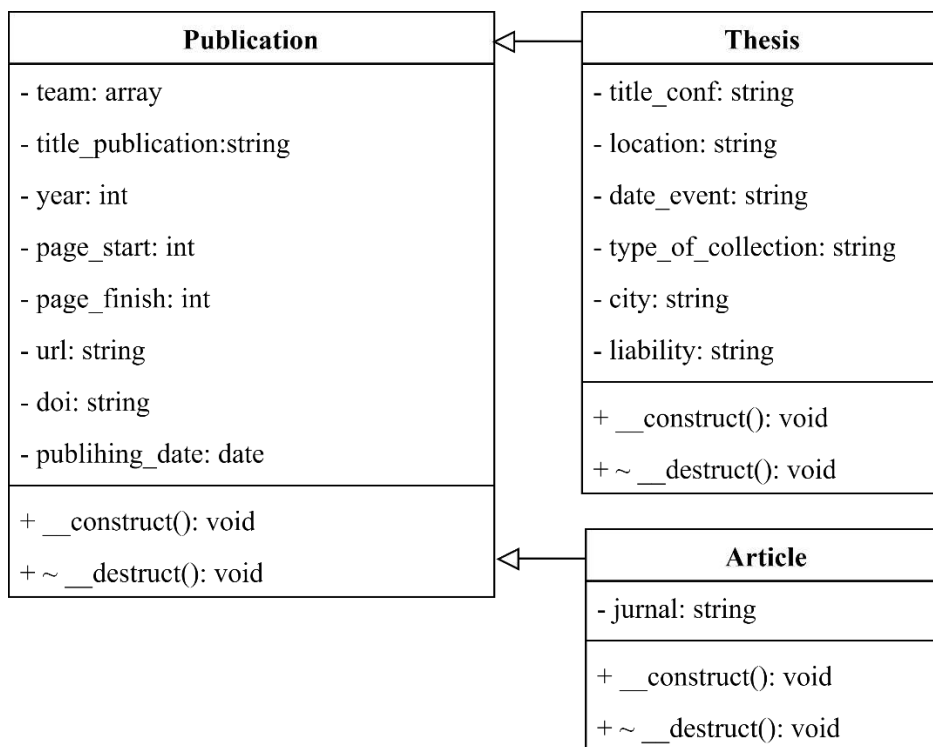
**Publication**

- team: array
- title_publication:string
- year: int
- page_start: int
- page_finish: int
- url: string
- doi: string
- publihing_date: date

+ __construct(): void
+ ~ __destruct(): void

**Thesis**

- title_conf: string
- location: string
- date_event: string
- type_of_collection: string
- city: string
- liability: string

+ __construct(): void
+ ~ __destruct(): void

**Article**

- jurnal: string

+ __construct(): void
+ ~ __destruct(): void